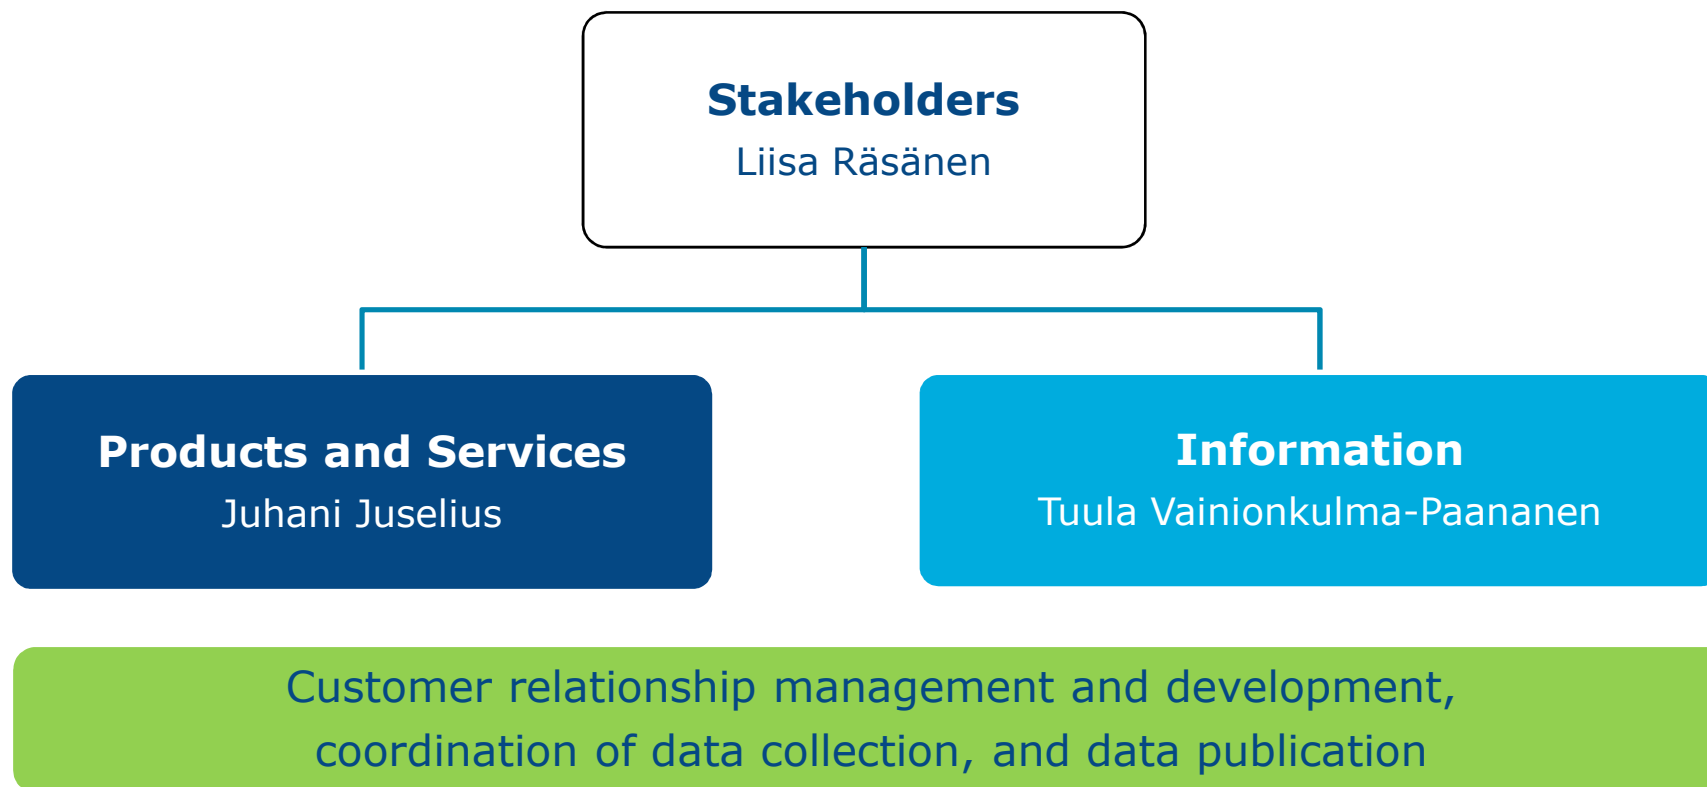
Stakeholders
Liisa Räsänen

Products and Services
Juhani Juselius

Information
Tuula Vainionkulma-Paananen

Customer relationship management and development, coordination of data collection, and data publication